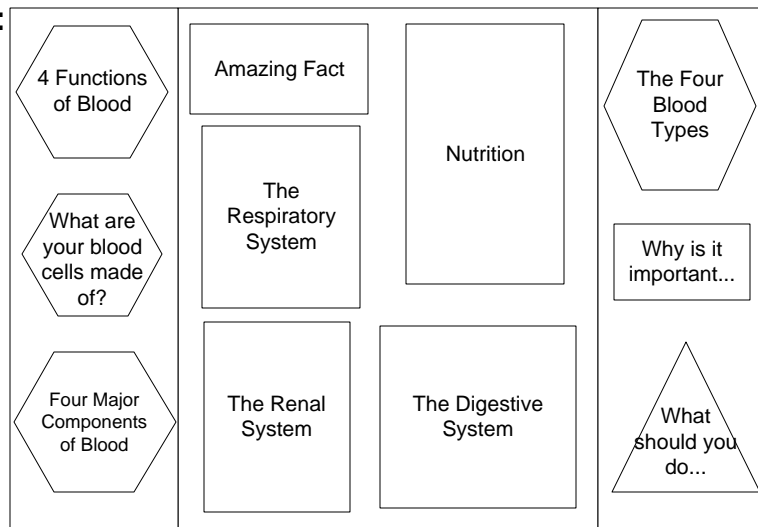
4 Functions of Blood

What are your blood cells made of?

Four Major Components of Blood

Amazing Fact

The Respiratory System

Nutrition

The Renal System

The Digestive System

The Four Blood Types

Why is it important...

What should you do...